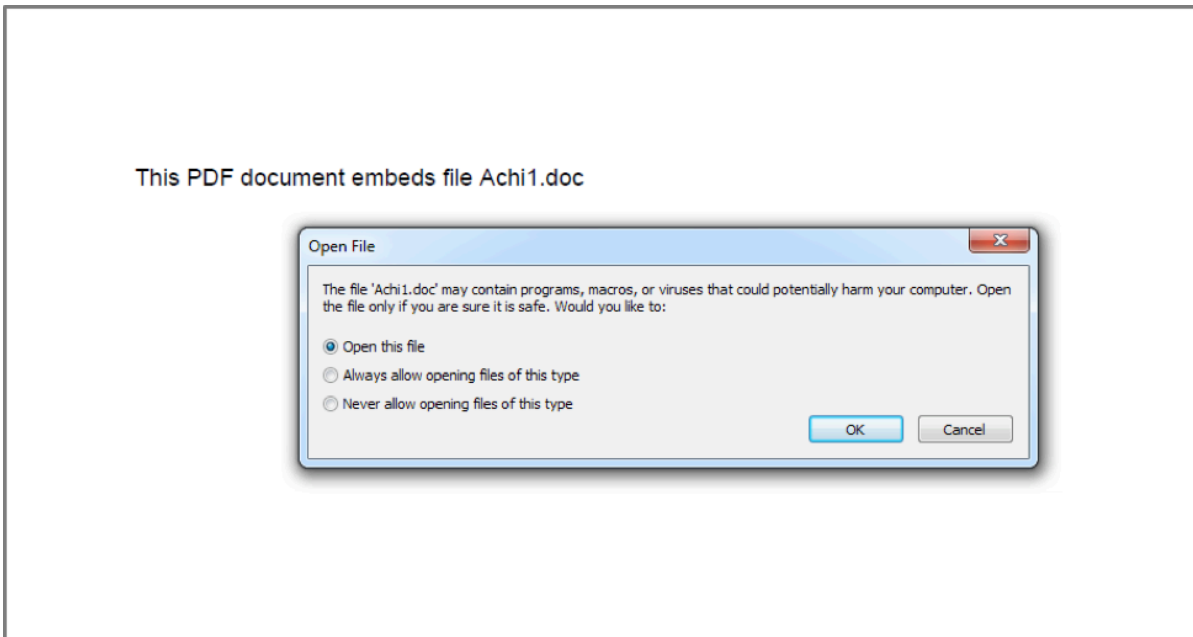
This PDF document embeds file Achi1.doc

Open File

The file 'Achi1.doc' may contain programs, macros, or viruses that could potentially harm your computer. Open the file only if you are sure it is safe. Would you like to:

Open this file

Always allow opening files of this type

Never allow opening files of this type

OK

Cancel